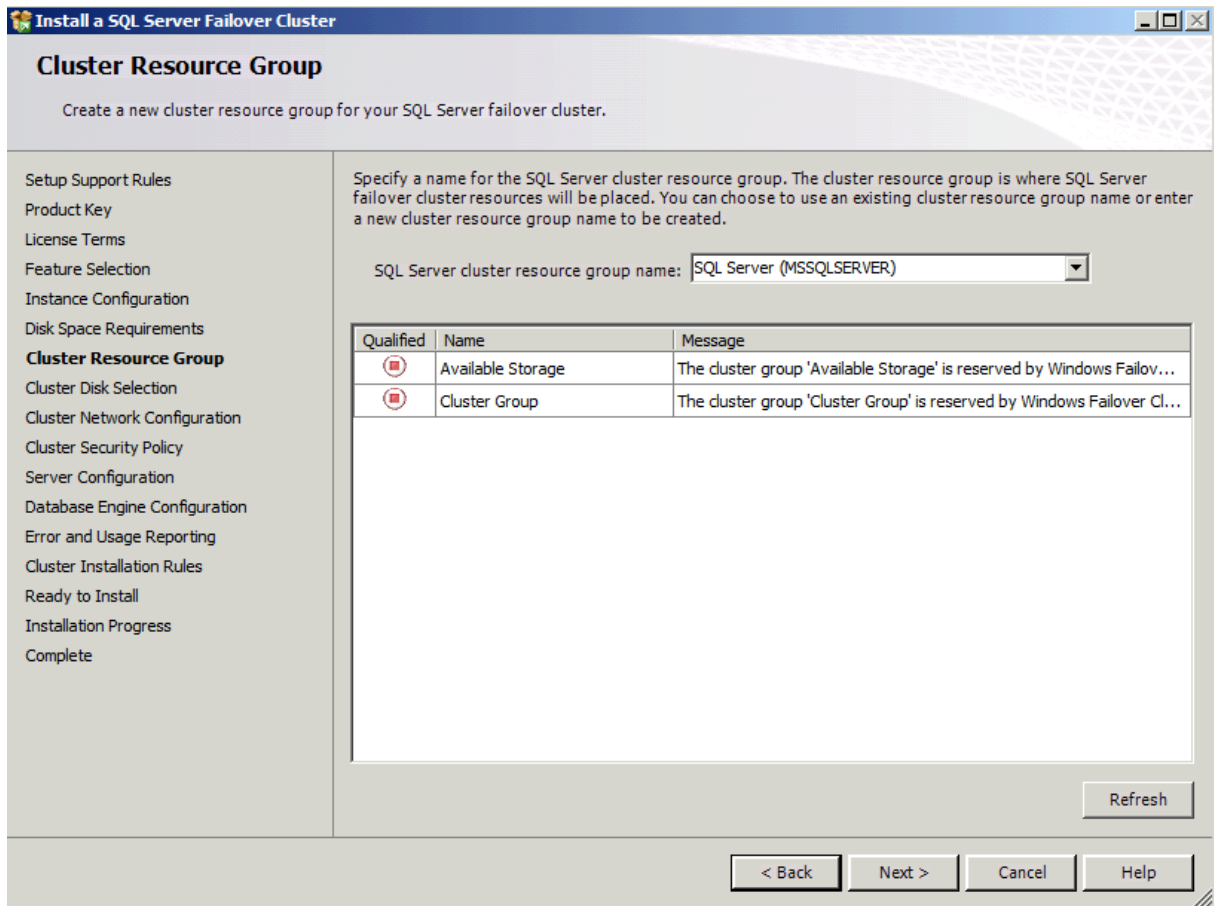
Install a SQL Server Failover Cluster

Cluster Resource Group

Create a new cluster resource group for your SQL Server failover cluster.

Setup Support Rules
Product Key
License Terms
Feature Selection
Instance Configuration
Disk Space Requirements
Cluster Resource Group
Cluster Disk Selection
Cluster Network Configuration
Cluster Security Policy
Server Configuration
Database Engine Configuration
Error and Usage Reporting
Cluster Installation Rules
Ready to Install
Installation Progress
Complete

Specify a name for the SQL Server cluster resource group. The cluster resource group is where SQL Server failover cluster resources will be placed. You can choose to use an existing cluster resource group name or enter a new cluster resource group name to be created.

SQL Server cluster resource group name: SQL Server (MSSQLSERVER)

| Qualified | Name | Message |
|---|---|---|
| | Available Storage | The cluster group 'Available Storage' is reserved by Windows Failov... |
| | Cluster Group | The cluster group 'Cluster Group' is reserved by Windows Failover Cl... |

Refresh

< Back
Next >
Cancel
Help